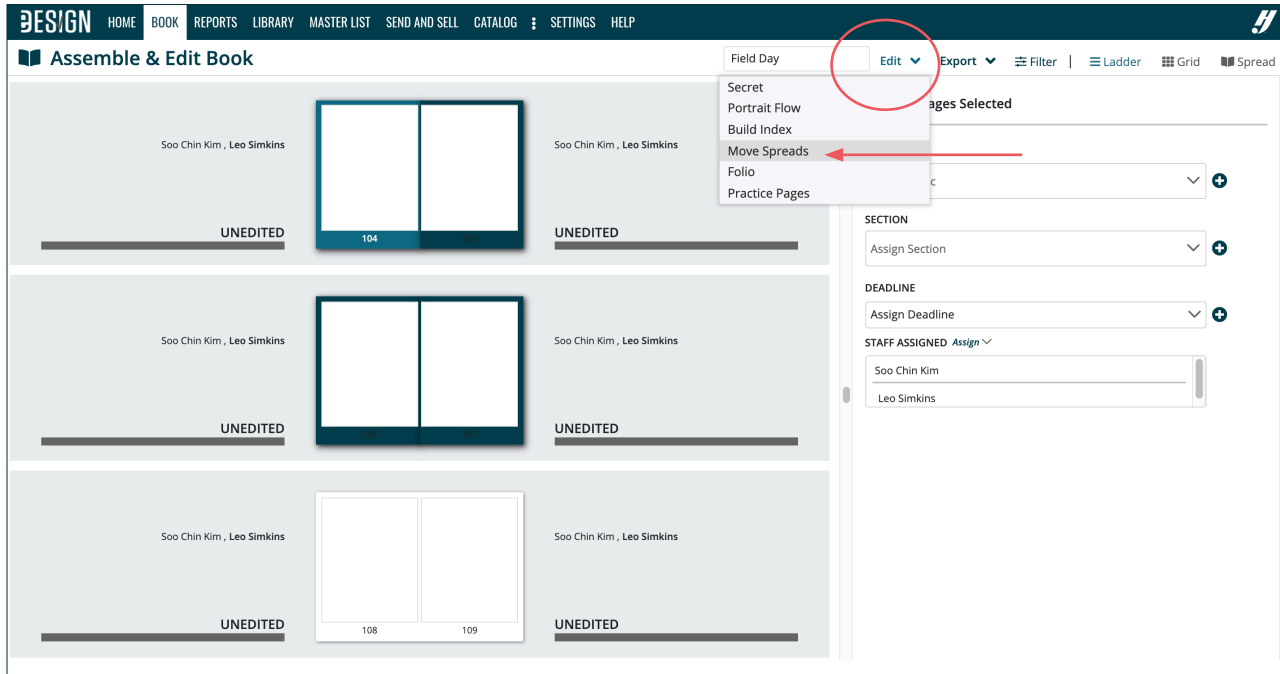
DESIGN HOME BOOK REPORTS LIBRARY MASTER LIST SEND AND SELL CATALOG SETTINGS HELP

Assemble & Edit Book

Field Day Edit Export Filter | Ladder Grid Spread

Secret
Portrait Flow
Build Index
Move Spreads
Folio
Practice Pages

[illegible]ages Selected

Soo Chin Kim , Leo Simkins
104 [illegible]
Soo Chin Kim , Leo Simkins
UNEDITED
UNEDITED

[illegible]c

SECTION
Assign Section

DEADLINE
Assign Deadline

STAFF ASSIGNED Assign
Soo Chin Kim
Leo Simkins

Soo Chin Kim , Leo Simkins
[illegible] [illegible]
Soo Chin Kim , Leo Simkins
UNEDITED
UNEDITED

Soo Chin Kim , Leo Simkins
108 109
Soo Chin Kim , Leo Simkins
UNEDITED
UNEDITED